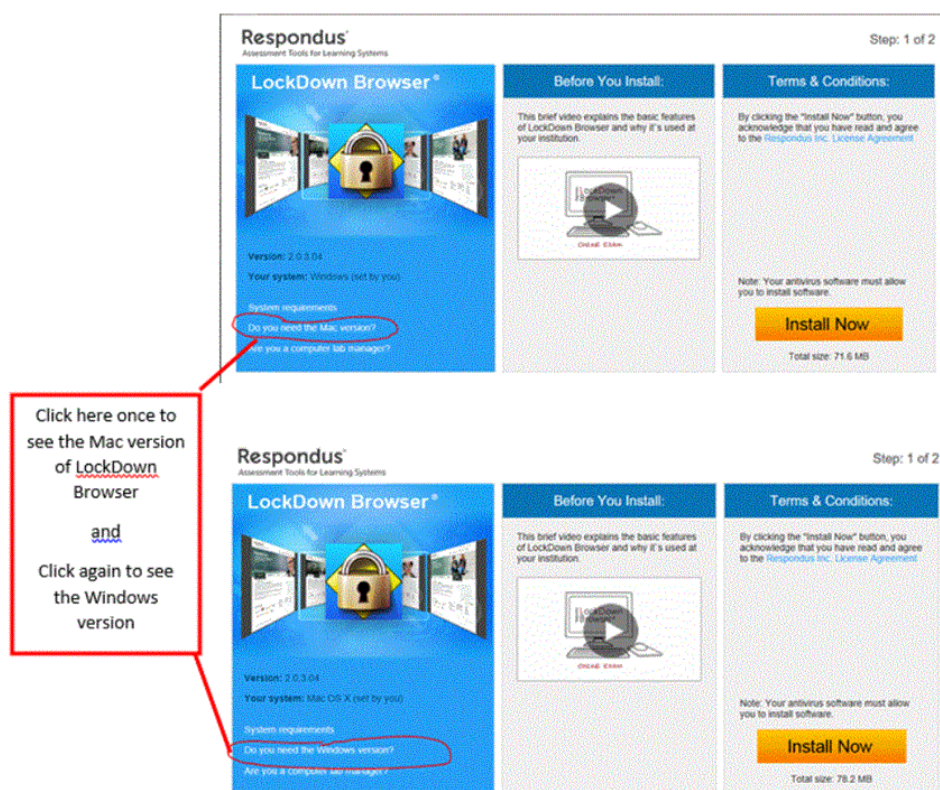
Respondus
Assessment Tools for Learning Systems

Step: 1 of 2

LockDown Browser®

Version: 2.0.3.04

Your system: Windows (set by you)

System requirements

Do you need the Mac version?

Are you a computer lab manager?

Before You Install:

This brief video explains the basic features of LockDown Browser and why it's used at your institution.

LockDown Browser

Online Exam

Terms & Conditions:

By clicking the "Install Now" button, you acknowledge that you have read and agree to the Respondus Inc. License Agreement

Note: Your antivirus software must allow you to install software.

Install Now

Total size: 71.6 MB

Click here once to see the Mac version of LockDown Browser

and

Click again to see the Windows version

Respondus
Assessment Tools for Learning Systems

Step: 1 of 2

LockDown Browser®

Version: 2.0.3.04

Your system: Mac OS X (set by you)

System requirements

Do you need the Windows version?

Are you a computer lab manager?

Before You Install:

This brief video explains the basic features of LockDown Browser and why it's used at your institution.

LockDown Browser

Online Exam

Terms & Conditions:

By clicking the "Install Now" button, you acknowledge that you have read and agree to the Respondus Inc. License Agreement

Note: Your antivirus software must allow you to install software.

Install Now

Total size: 78.2 MB